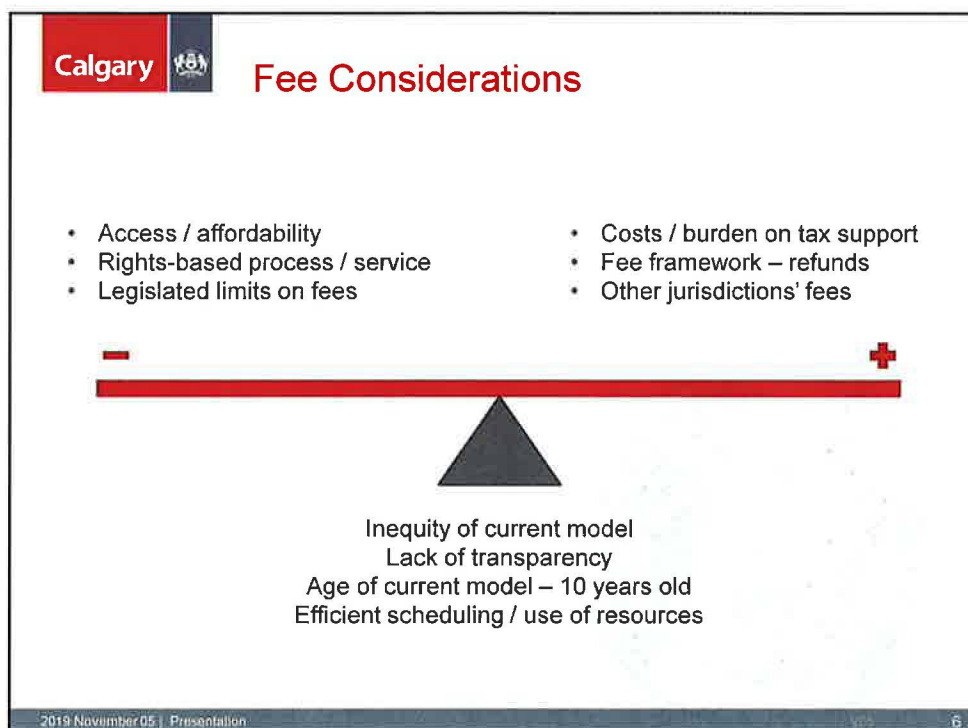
Calgary

Fee Considerations

- Access / affordability
- Rights-based process / service
- Legislated limits on fees

- Costs / burden on tax support
- Fee framework – refunds
- Other jurisdictions' fees

–

+

Inequity of current model
Lack of transparency
Age of current model – 10 years old
Efficient scheduling / use of resources

2019 November 05 | Presentation

6